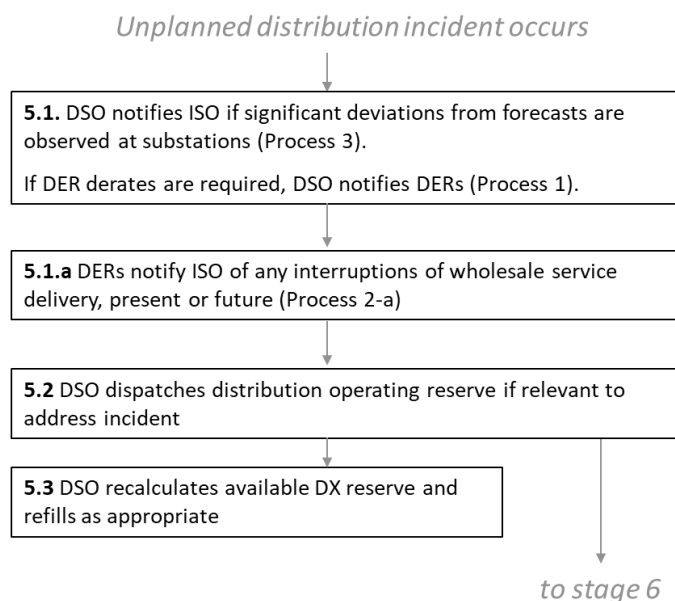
Unplanned distribution incident occurs

**5.1.** DSO notifies ISO if significant deviations from forecasts are observed at substations (Process 3).

If DER derates are required, DSO notifies DERs (Process 1).

**5.1.a** DERs notify ISO of any interruptions of wholesale service delivery, present or future (Process 2-a)

**5.2** DSO dispatches distribution operating reserve if relevant to address incident

**5.3** DSO recalculates available DX reserve and refills as appropriate

to stage 6